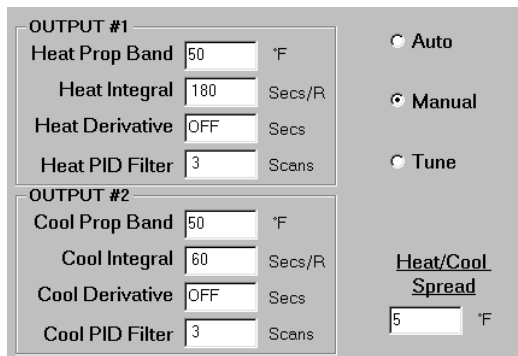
OUTPUT #1

Heat Prop Band 50 °F

Heat Integral 180 Secs/R

Heat Derivative OFF Secs

Heat PID Filter 3 Scans

OUTPUT #2

Cool Prop Band 50 °F

Cool Integral 60 Secs/R

Cool Derivative OFF Secs

Cool PID Filter 3 Scans

Auto

Manual

Tune

Heat/Cool Spread

5 °F